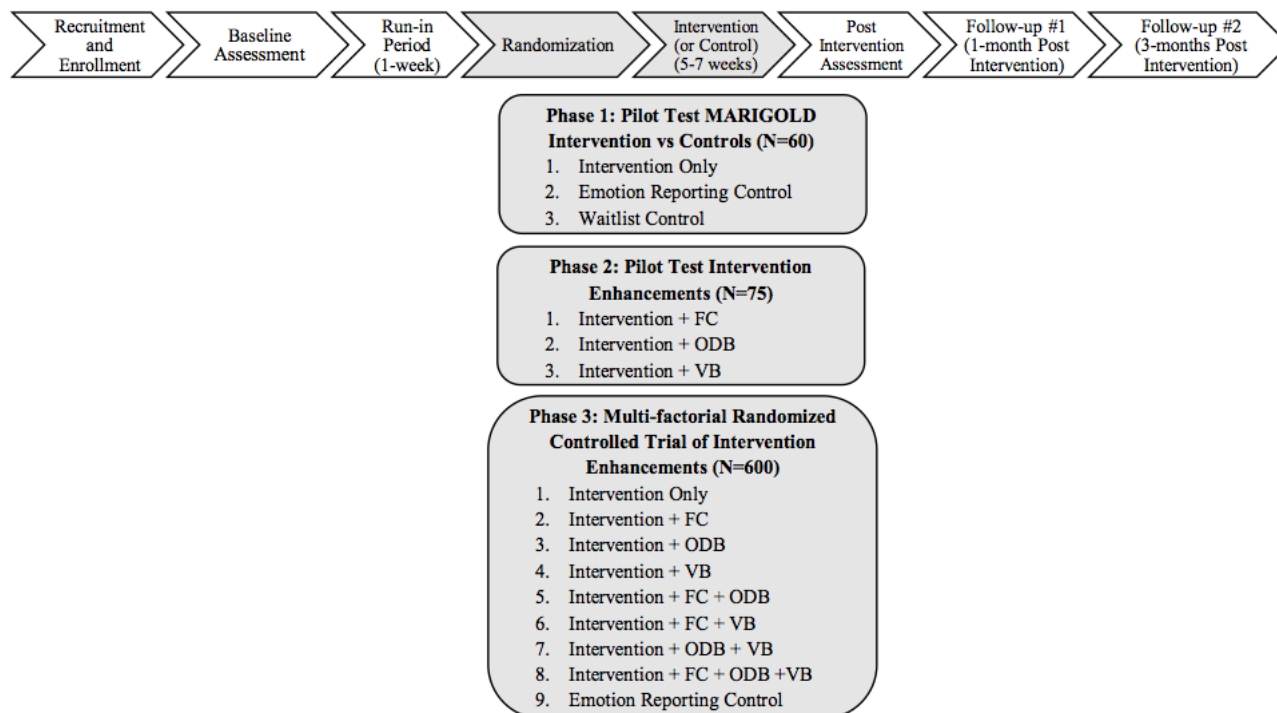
Recruitment and Enrollment

Baseline Assessment

Run-in Period (1-week)

Randomization

Intervention (or Control) (5-7 weeks)

Post Intervention Assessment

Follow-up #1 (1-month Post Intervention)

Follow-up #2 (3-months Post Intervention)

Phase 1: Pilot Test MARIGOLD Intervention vs Controls (N=60)
1. Intervention Only
2. Emotion Reporting Control
3. Waitlist Control

Phase 2: Pilot Test Intervention Enhancements (N=75)
1. Intervention + FC
2. Intervention + ODB
3. Intervention + VB

Phase 3: Multi-factorial Randomized Controlled Trial of Intervention Enhancements (N=600)
1. Intervention Only
2. Intervention + FC
3. Intervention + ODB
4. Intervention + VB
5. Intervention + FC + ODB
6. Intervention + FC + VB
7. Intervention + ODB + VB
8. Intervention + FC + ODB +VB
9. Emotion Reporting Control